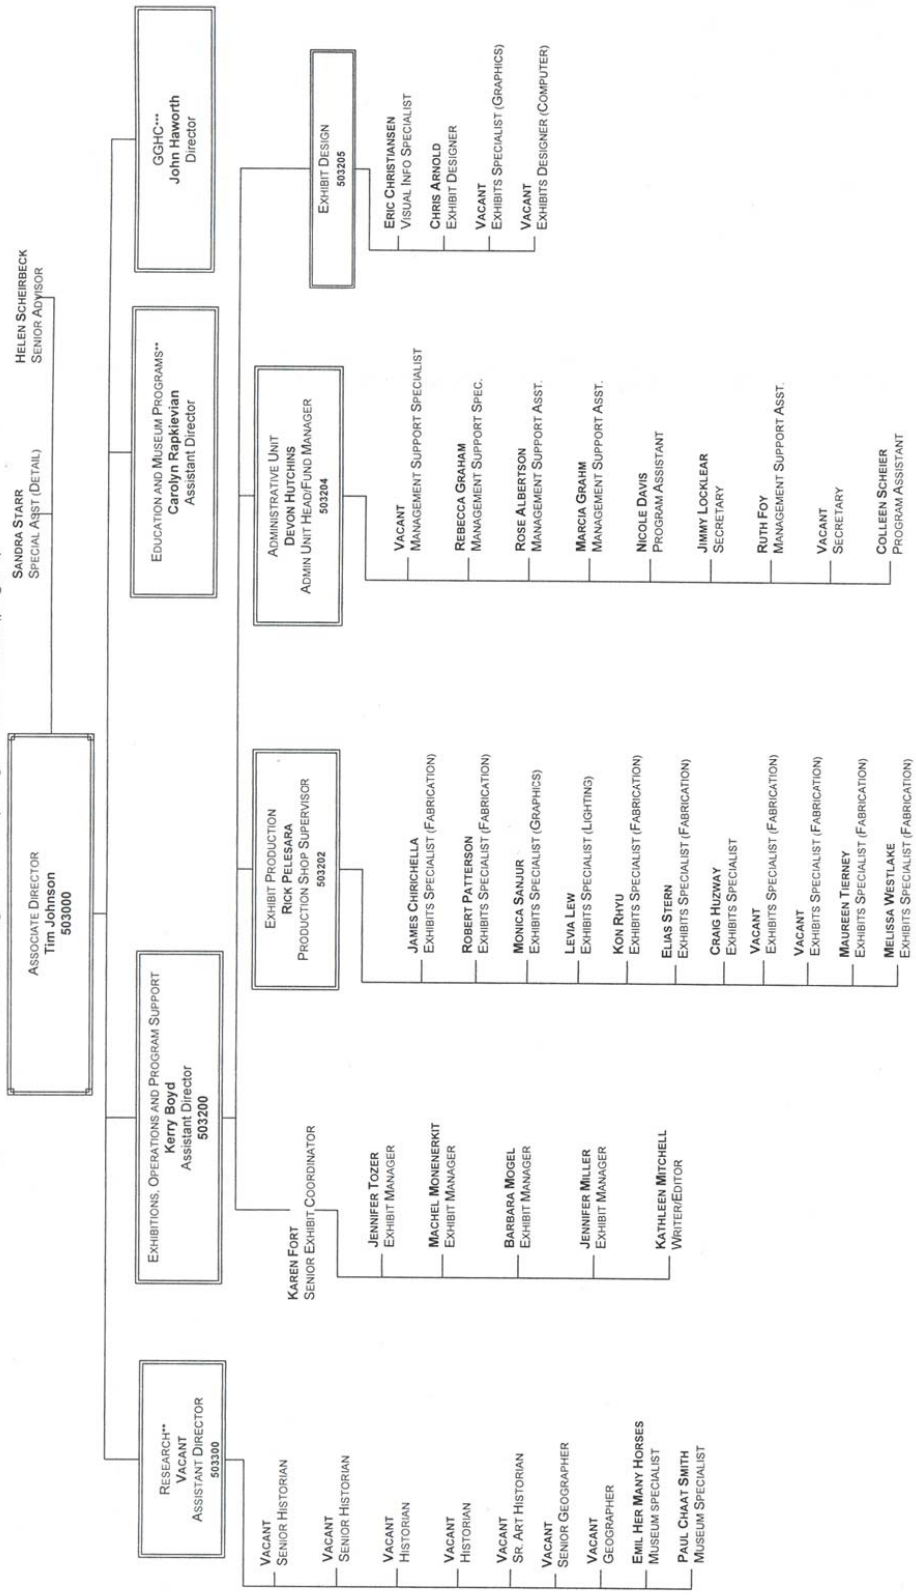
ASSOCIATE DIRECTOR
Tim Johnson
503000

SANDRA STARR
SPECIAL ASST (DETAIL)

HELEN SCHEIRBECK
SENIOR ADVISOR

RESEARCH**
VACANT
ASSISTANT DIRECTOR
503300

VACANT
SENIOR HISTORIAN

VACANT
SENIOR HISTORIAN

VACANT
HISTORIAN

VACANT
HISTORIAN

VACANT
SR. ART HISTORIAN

VACANT
SENIOR GEOGRAPHER

VACANT
GEOGRAPHER

EMIL HER MANY HORSES
MUSEUM SPECIALIST

PAUL CHAAT SMITH
MUSEUM SPECIALIST

EXHIBITIONS, OPERATIONS AND PROGRAM SUPPORT
Kerry Boyd
Assistant Director
503200

KAREN FORT
SENIOR EXHIBIT COORDINATOR

JENNIFER TOZER
EXHIBIT MANAGER

MACHEL MONENERKIT
EXHIBIT MANAGER

BARBARA MOGEL
EXHIBIT MANAGER

JENNIFER MILLER
EXHIBIT MANAGER

KATHLEEN MITCHELL
WRITER/EDITOR

EXHIBIT PRODUCTION
RICK PELESARA
PRODUCTION SHOP SUPERVISOR
503202

JAMES CHIRICHELLA
EXHIBITS SPECIALIST (FABRICATION)

ROBERT PATTERSON
EXHIBITS SPECIALIST (FABRICATION)

MONICA SANJUR
EXHIBITS SPECIALIST (GRAPHICS)

LEVIA LEW
EXHIBITS SPECIALIST (LIGHTING)

KON RHYU
EXHIBITS SPECIALIST (FABRICATION)

ELIAS STERN
EXHIBITS SPECIALIST (FABRICATION)

CRAIG HUZWAY
EXHIBITS SPECIALIST

VACANT
EXHIBITS SPECIALIST (FABRICATION)

VACANT
EXHIBITS SPECIALIST (FABRICATION)

MAUREEN TIERNEY
EXHIBITS SPECIALIST (FABRICATION)

MELISSA WESTLAKE
EXHIBITS SPECIALIST (FABRICATION)

EDUCATION AND MUSEUM PROGRAMS**
Carolyn Rapkievian
Assistant Director

ADMINISTRATIVE UNIT
DEVON HUTCHINS
ADMIN UNIT HEAD/FUND MANAGER
503204

VACANT
MANAGEMENT SUPPORT SPECIALIST

REBECCA GRAHAM
MANAGEMENT SUPPORT SPEC.

ROSE ALBERTSON
MANAGEMENT SUPPORT ASST.

MARCIA GRAHM
MANAGEMENT SUPPORT ASST.

NICOLE DAVIS
PROGRAM ASSISTANT

JIMMY LOCKLEAR
SECRETARY

RUTH FOY
MANAGEMENT SUPPORT ASST.

VACANT
SECRETARY

COLLEEN SCHEIER
PROGRAM ASSISTANT

GGHC***
John Haworth
Director

EXHIBIT DESIGN
503205

ERIC CHRISTIANSEN
VISUAL INFO SPECIALIST

CHRIS ARNOLD
EXHIBIT DESIGNER

VACANT
EXHIBITS SPECIALIST (GRAPHICS)

VACANT
EXHIBITS DESIGNER (COMPUTER)